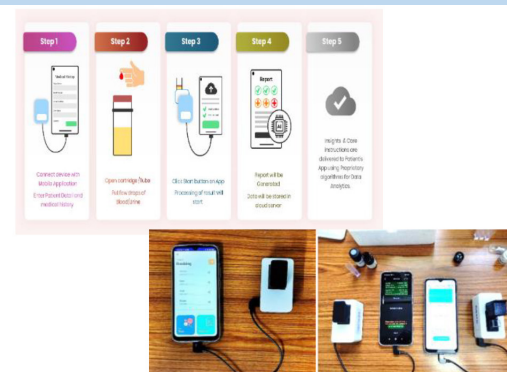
Step 1

Connect device with Mobile Application

Enter Patient Detail and medical history

Step 2

Open cartridge /Tube

Fall few drops of Blood/Urine

Step 3

Click Start button on App

Processing of result will start

Step 4

Report

Report will be Generated

Data will be stored in cloud server

Step 5

Insights & Care instructions are delivered to Patient's App using Proprietary algorithms for Data Analytics.